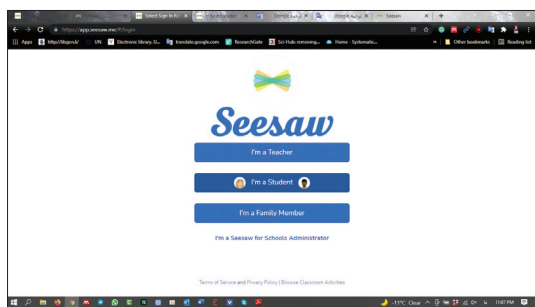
Select Sign In Fo

Google Keep

Seesaw

https://app.seesaw.me/#/login

Apps

https://libgen.li/

Ufv

Electronic library. D...

translate.google.com

ResearchGate

Sci-Hub: removing...

Home · Systematic...

Other bookmarks

Reading list

Seesaw

I'm a Teacher

I'm a Student

I'm a Family Member

I'm a Seesaw for Schools Administrator

Terms of Service and Privacy Policy | Browse Classroom Activities

-11°C Clear

11:07 PM